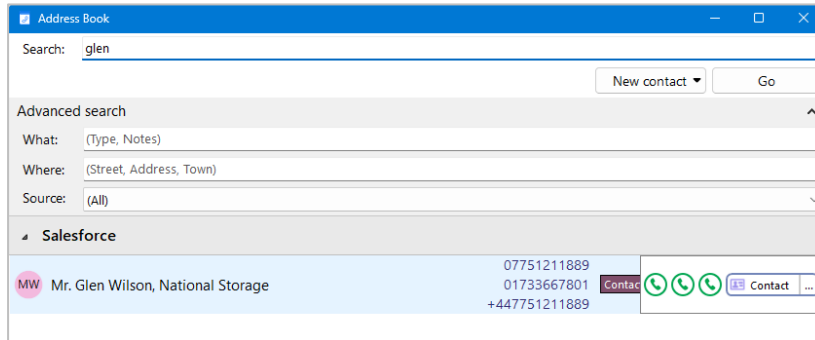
Address Book

Search: glen

New contact ▾ Go

Advanced search

What: (Type, Notes)

Where: (Street, Address, Town)

Source: (All)

Salesforce

MW Mr. Glen Wilson, National Storage

07751211889
01733667801
+447751211889

Contac

Contact ...